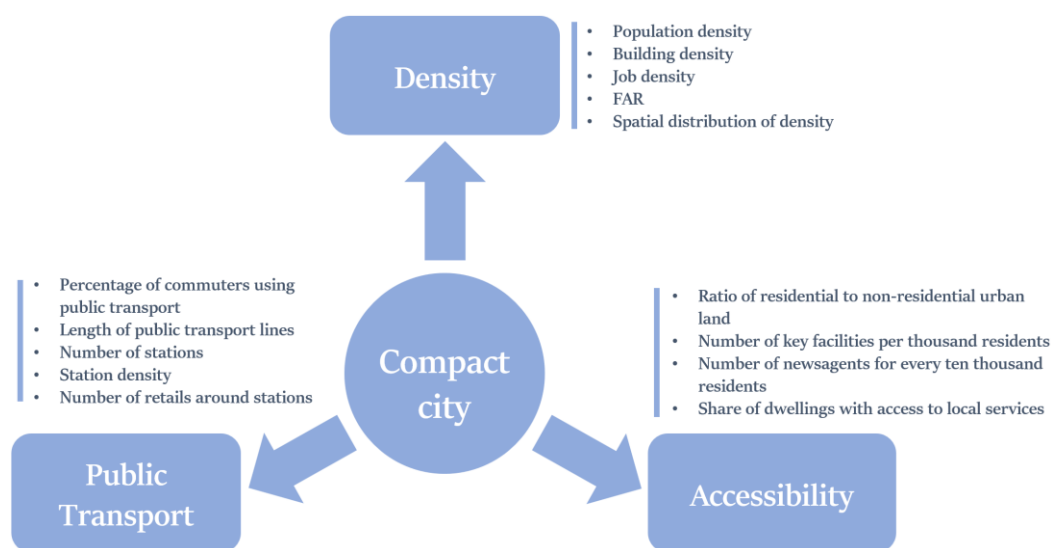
Density

- Population density
- Building density
- Job density
- FAR
- Spatial distribution of density

- Percentage of commuters using public transport
- Length of public transport lines
- Number of stations
- Station density
- Number of retails around stations

Compact city

- Ratio of residential to non-residential urban land
- Number of key facilities per thousand residents
- Number of newsagents for every ten thousand residents
- Share of dwellings with access to local services

Public Transport

Accessibility